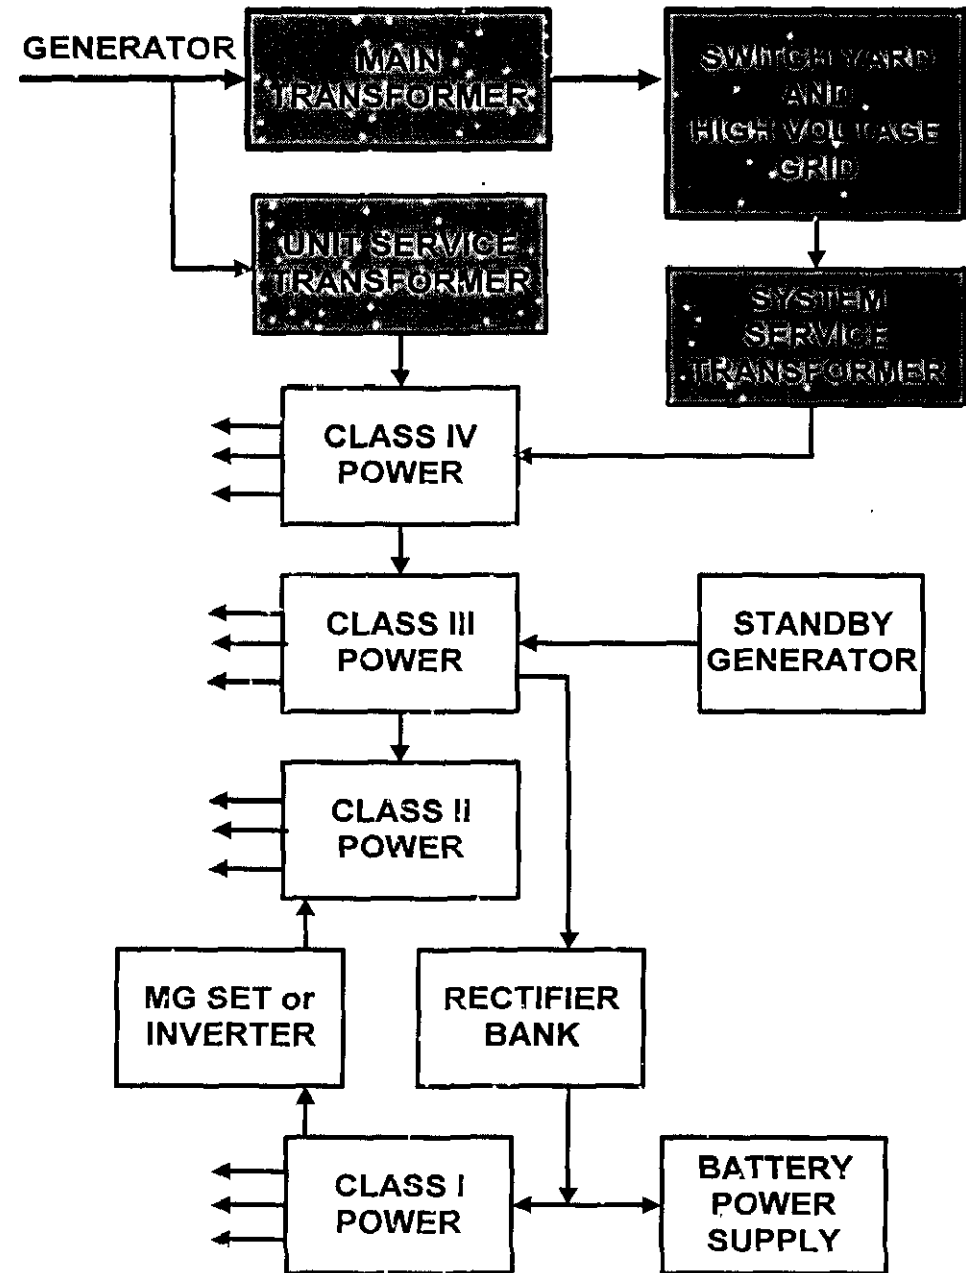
GENERATOR

MAIN TRANSFORMER

SWITCHYARD AND HIGH VOLTAGE GRID

UNIT SERVICE TRANSFORMER

SYSTEM SERVICE TRANSFORMER

CLASS IV POWER

CLASS III POWER

STANDBY GENERATOR

CLASS II POWER

MG SET or INVERTER

RECTIFIER BANK

CLASS I POWER

BATTERY POWER SUPPLY